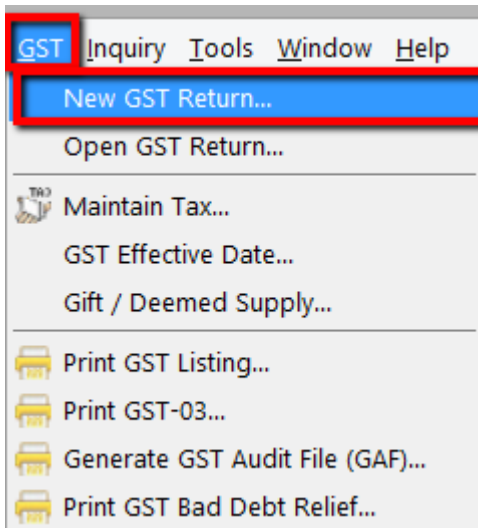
GST Inquiry Tools Window Help

New GST Return...

Open GST Return...

TAX Maintain Tax...

GST Effective Date...

Gift / Deemed Supply...

Print GST Listing...

Print GST-03...

Generate GST Audit File (GAF)...

Print GST Bad Debt Relief...